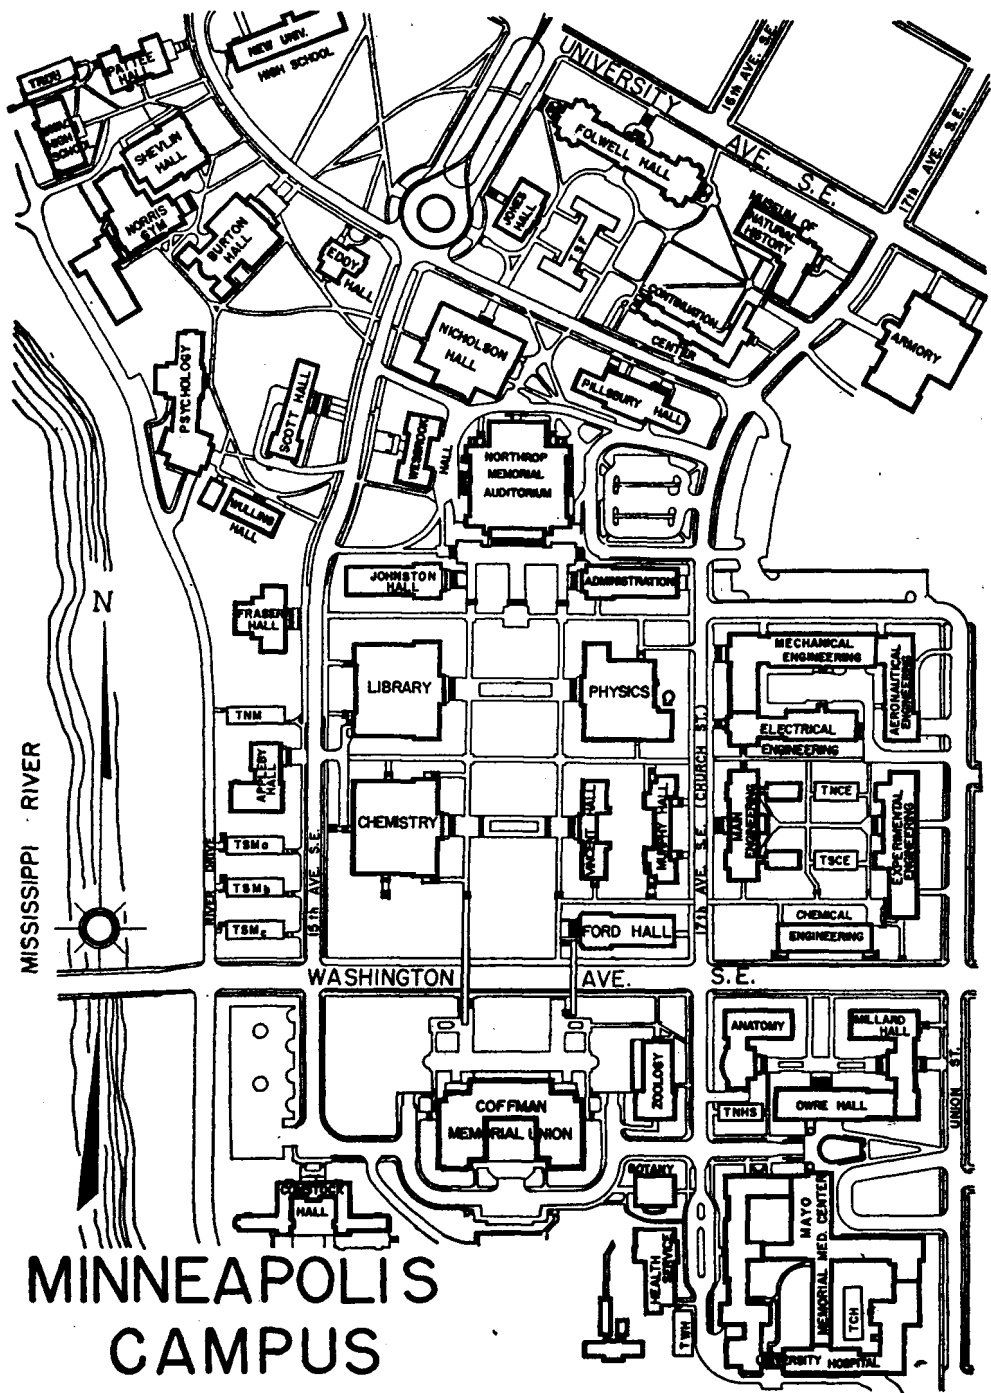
TNEH
PATTEE HALL
NEW UNIV. HIGH SCHOOL
UNIVERSITY AVE. S.E.
16th AVE. S.E.
17th AVE. S.E.
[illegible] HIGH SCHOOL
SHEVLIN HALL
FOLWELL HALL
JONES HALL
NORRIS GYM
BURTON HALL
EDDY HALL
MUSEUM OF NATURAL HISTORY
S.T.
CONTINUATION CENTER
ARMORY
NICHOLSON HALL
PSYCHOLOGY
SCOTT HALL
PILLSBURY HALL
WESBROOK HALL
NORTHROP MEMORIAL AUDITORIUM
WULLING HALL
JOHNSTON HALL
ADMINISTRATION
N
FRASER HALL
MECHANICAL ENGINEERING
AERONAUTICAL ENGINEERING
LIBRARY
PHYSICS
TNM
ELECTRICAL ENGINEERING
APPLEBY HALL
MISSISSIPPI RIVER
CHEMISTRY
VINCENT HALL
MURPHY HALL
17th AVE. S.E. (CHURCH ST.)
MAIN ENGINEERING
TNCE
EXPERIMENTAL ENGINEERING
TSCE
TSMa
RIVER DRIVE
15th AVE. S.E.
TSMb
TSMc
FORD HALL
CHEMICAL ENGINEERING
WASHINGTON AVE. S.E.
ANATOMY
MILLARD HALL
ZOOLOGY
COFFMAN MEMORIAL UNION
TNHS
OWRE HALL
UNION ST.
BOTANY
COMSTOCK HALL
MAYO MEMORIAL MED. CENTER
HEALTH SERVICE
TCH
TWH
UNIVERSITY HOSPITAL
MINNEAPOLIS CAMPUS